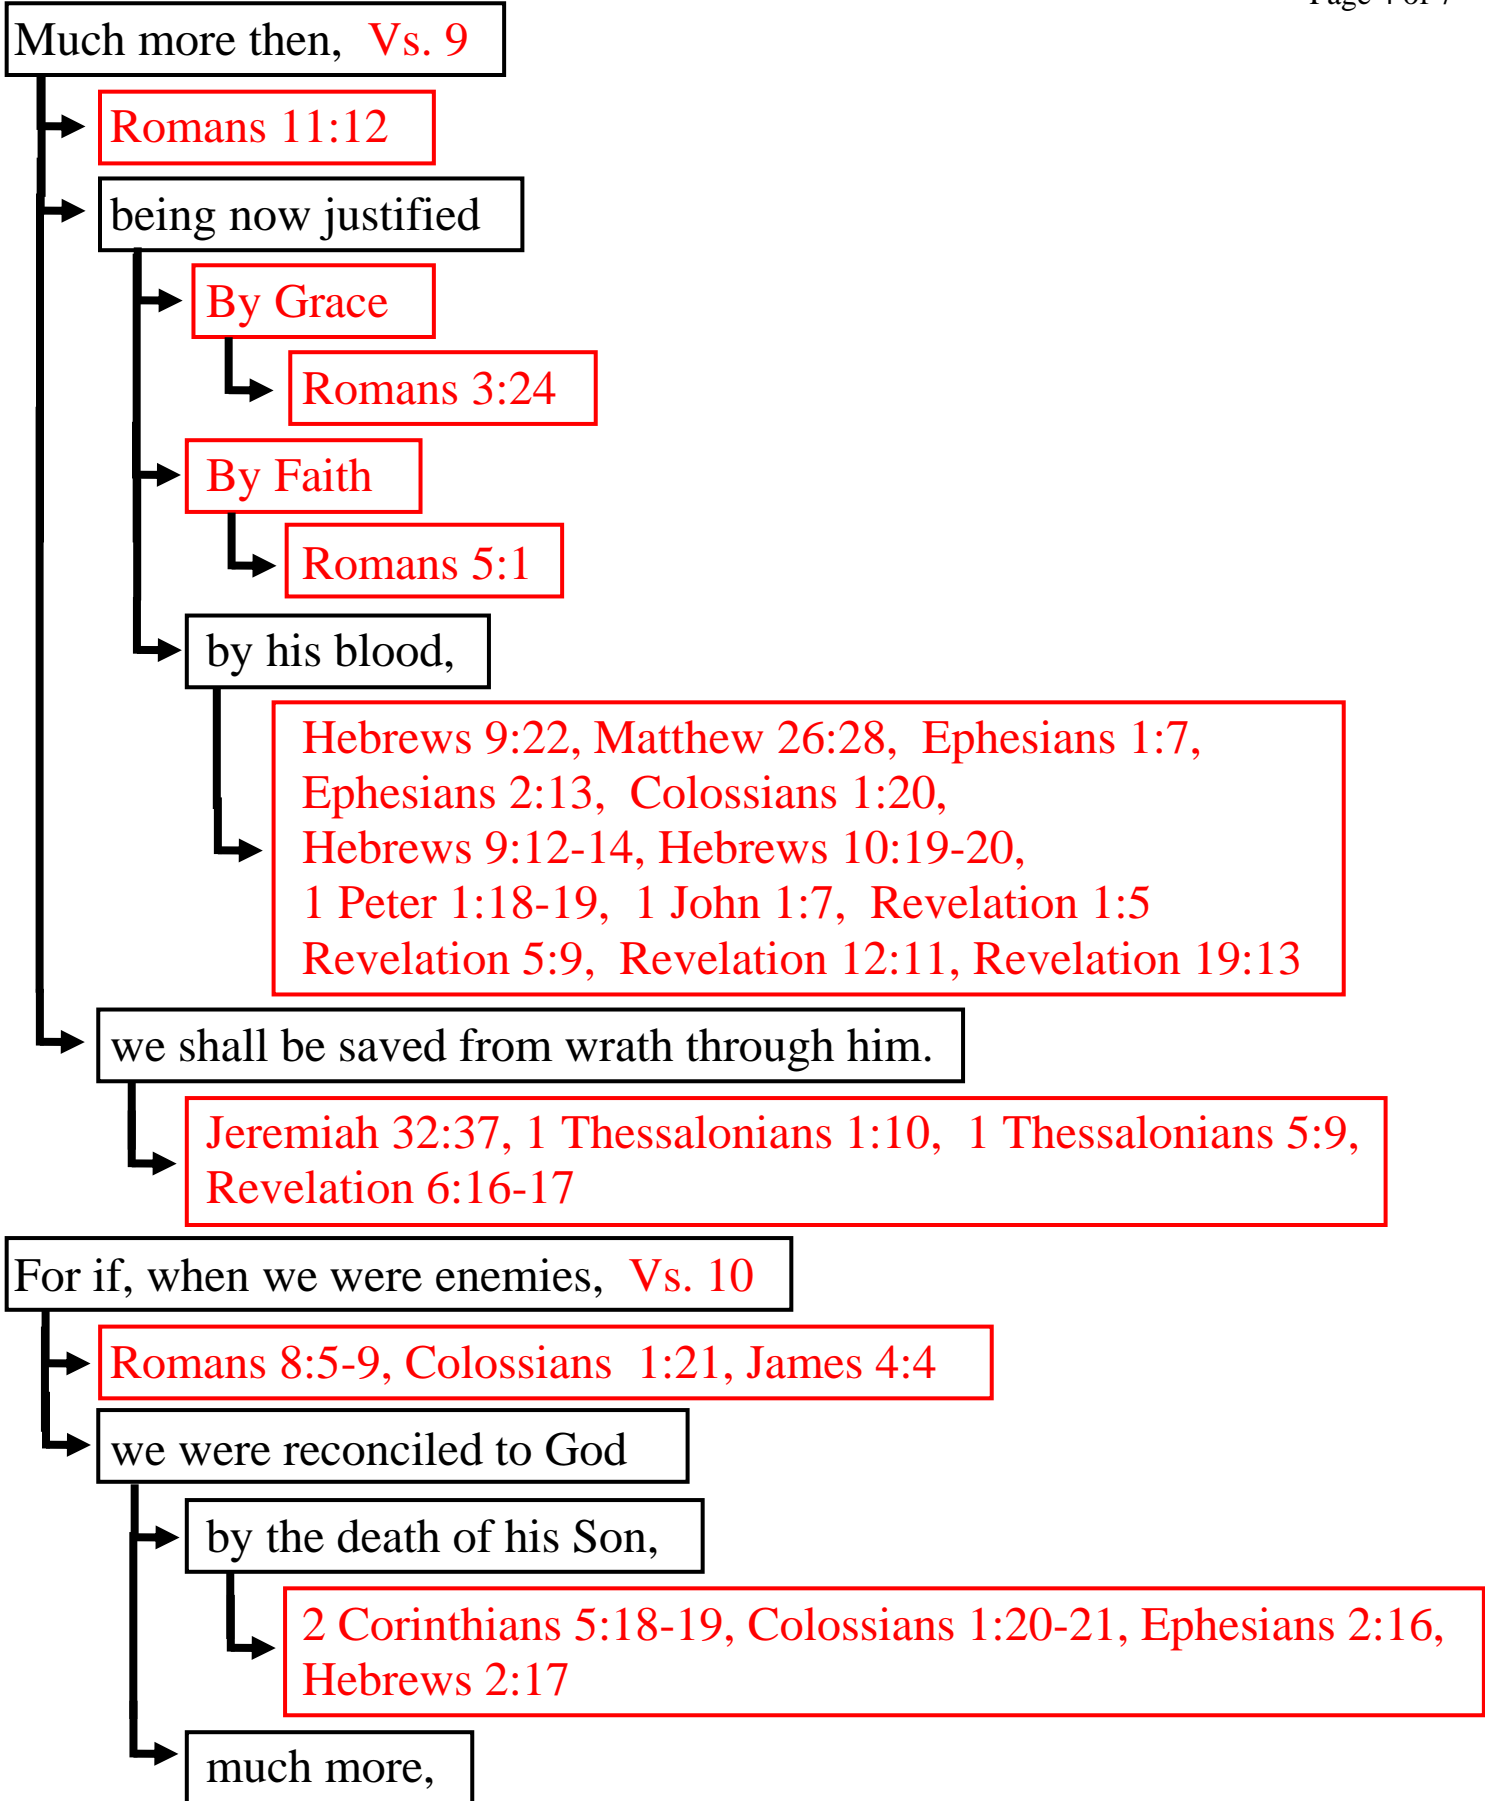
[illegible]

Much more then, Vs. 9

Romans 11:12

being now justified

By Grace

Romans 3:24

By Faith

Romans 5:1

by his blood,

Hebrews 9:22, Matthew 26:28, Ephesians 1:7, Ephesians 2:13, Colossians 1:20, Hebrews 9:12-14, Hebrews 10:19-20, 1 Peter 1:18-19, 1 John 1:7, Revelation 1:5 Revelation 5:9, Revelation 12:11, Revelation 19:13

we shall be saved from wrath through him.

Jeremiah 32:37, 1 Thessalonians 1:10, 1 Thessalonians 5:9, Revelation 6:16-17

For if, when we were enemies, Vs. 10

Romans 8:5-9, Colossians 1:21, James 4:4

we were reconciled to God

by the death of his Son,

2 Corinthians 5:18-19, Colossians 1:20-21, Ephesians 2:16, Hebrews 2:17

much more,